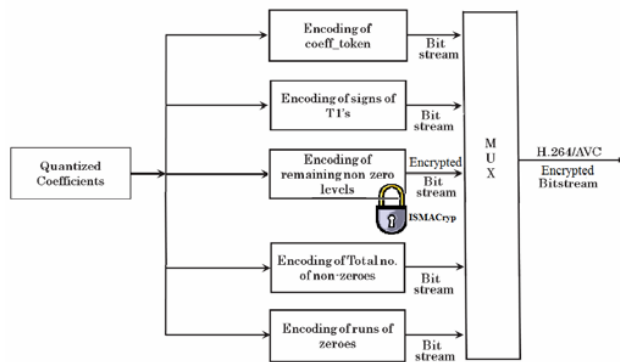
Quantized Coefficients

Encoding of coeff_token

Bit stream

Encoding of signs of T1's

Bit stream

Encoding of remaining non zero levels

Encrypted Bit stream

ISMACryp

Encoding of Total no. of non-zeroes

Bit stream

Encoding of runs of zeroes

Bit stream

M U X

H.264/AVC Encrypted Bitstream